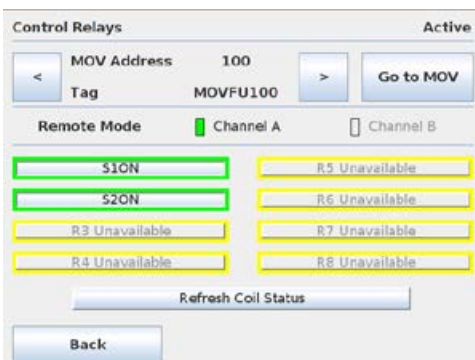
Control Relays
Active

<
MOV Address
100
Tag
MOVFU100
>
Go to MOV

Remote Mode
Channel A
Channel B

S1ON
R5 Unavailable
S2ON
R6 Unavailable
R3 Unavailable
R7 Unavailable
R4 Unavailable
R8 Unavailable

Refresh Coil Status

Back